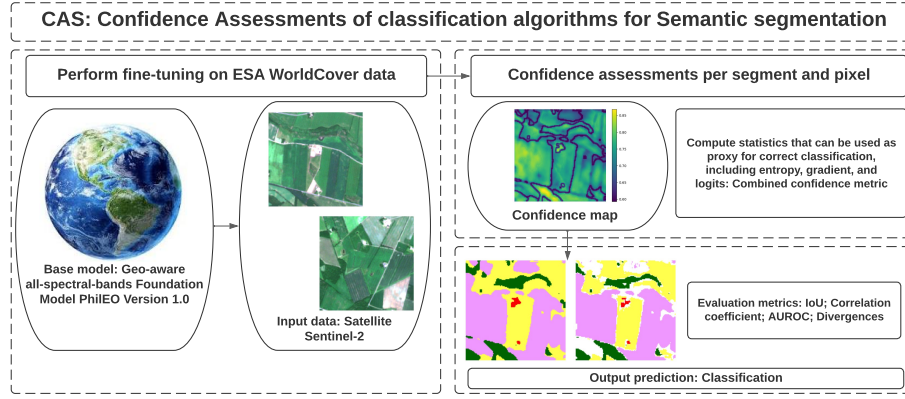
CAS: Confidence Assessments of classification algorithms for Semantic segmentation

Perform fine-tuning on ESA WorldCover data

Base model: Geo-aware all-spectral-bands Foundation Model PhilEO Version 1.0

Input data: Satellite Sentinel-2

Confidence assessments per segment and pixel

Confidence map

Compute statistics that can be used as proxy for correct classification, including entropy, gradient, and logits: Combined confidence metric

Evaluation metrics: IoU; Correlation coefficient; AUROC; Divergences

Output prediction: Classification